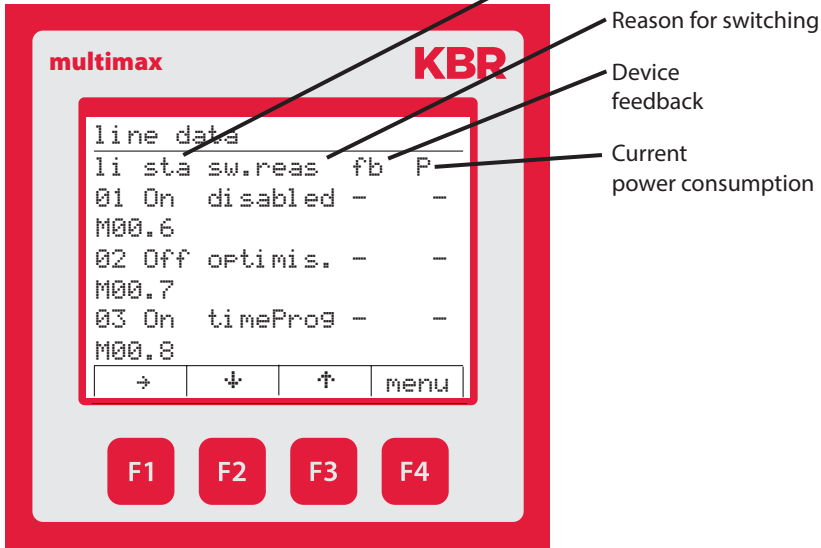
Reason for switching

Device feedback

Current power consumption

multimax

KBR

line data

li sta sw.reas fb P

01 On disabled – –

M00.6

02 Off optimis. – –

M00.7

03 On timeProg – –

M00.8

| → | ↓ | ↑ | menu |
|---|---|---|---|

F1 F2 F3 F4